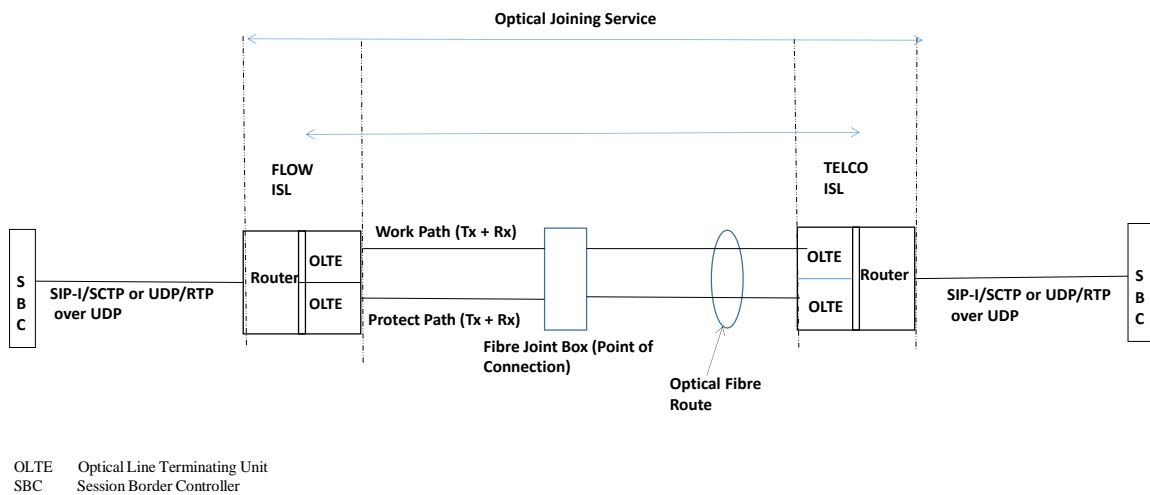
Optical Joining Service

FLOW
ISL

TELCO
ISL

S
B
C

SIP-I/SCTP or UDP/RTP over UDP

Router

OLTE

OLTE

Work Path (Tx + Rx)

Protect Path (Tx + Rx)

Fibre Joint Box (Point of Connection)

Optical Fibre Route

OLTE

OLTE

Router

SIP-I/SCTP or UDP/RTP over UDP

S
B
C

OLTE Optical Line Terminating Unit
SBC Session Border Controller